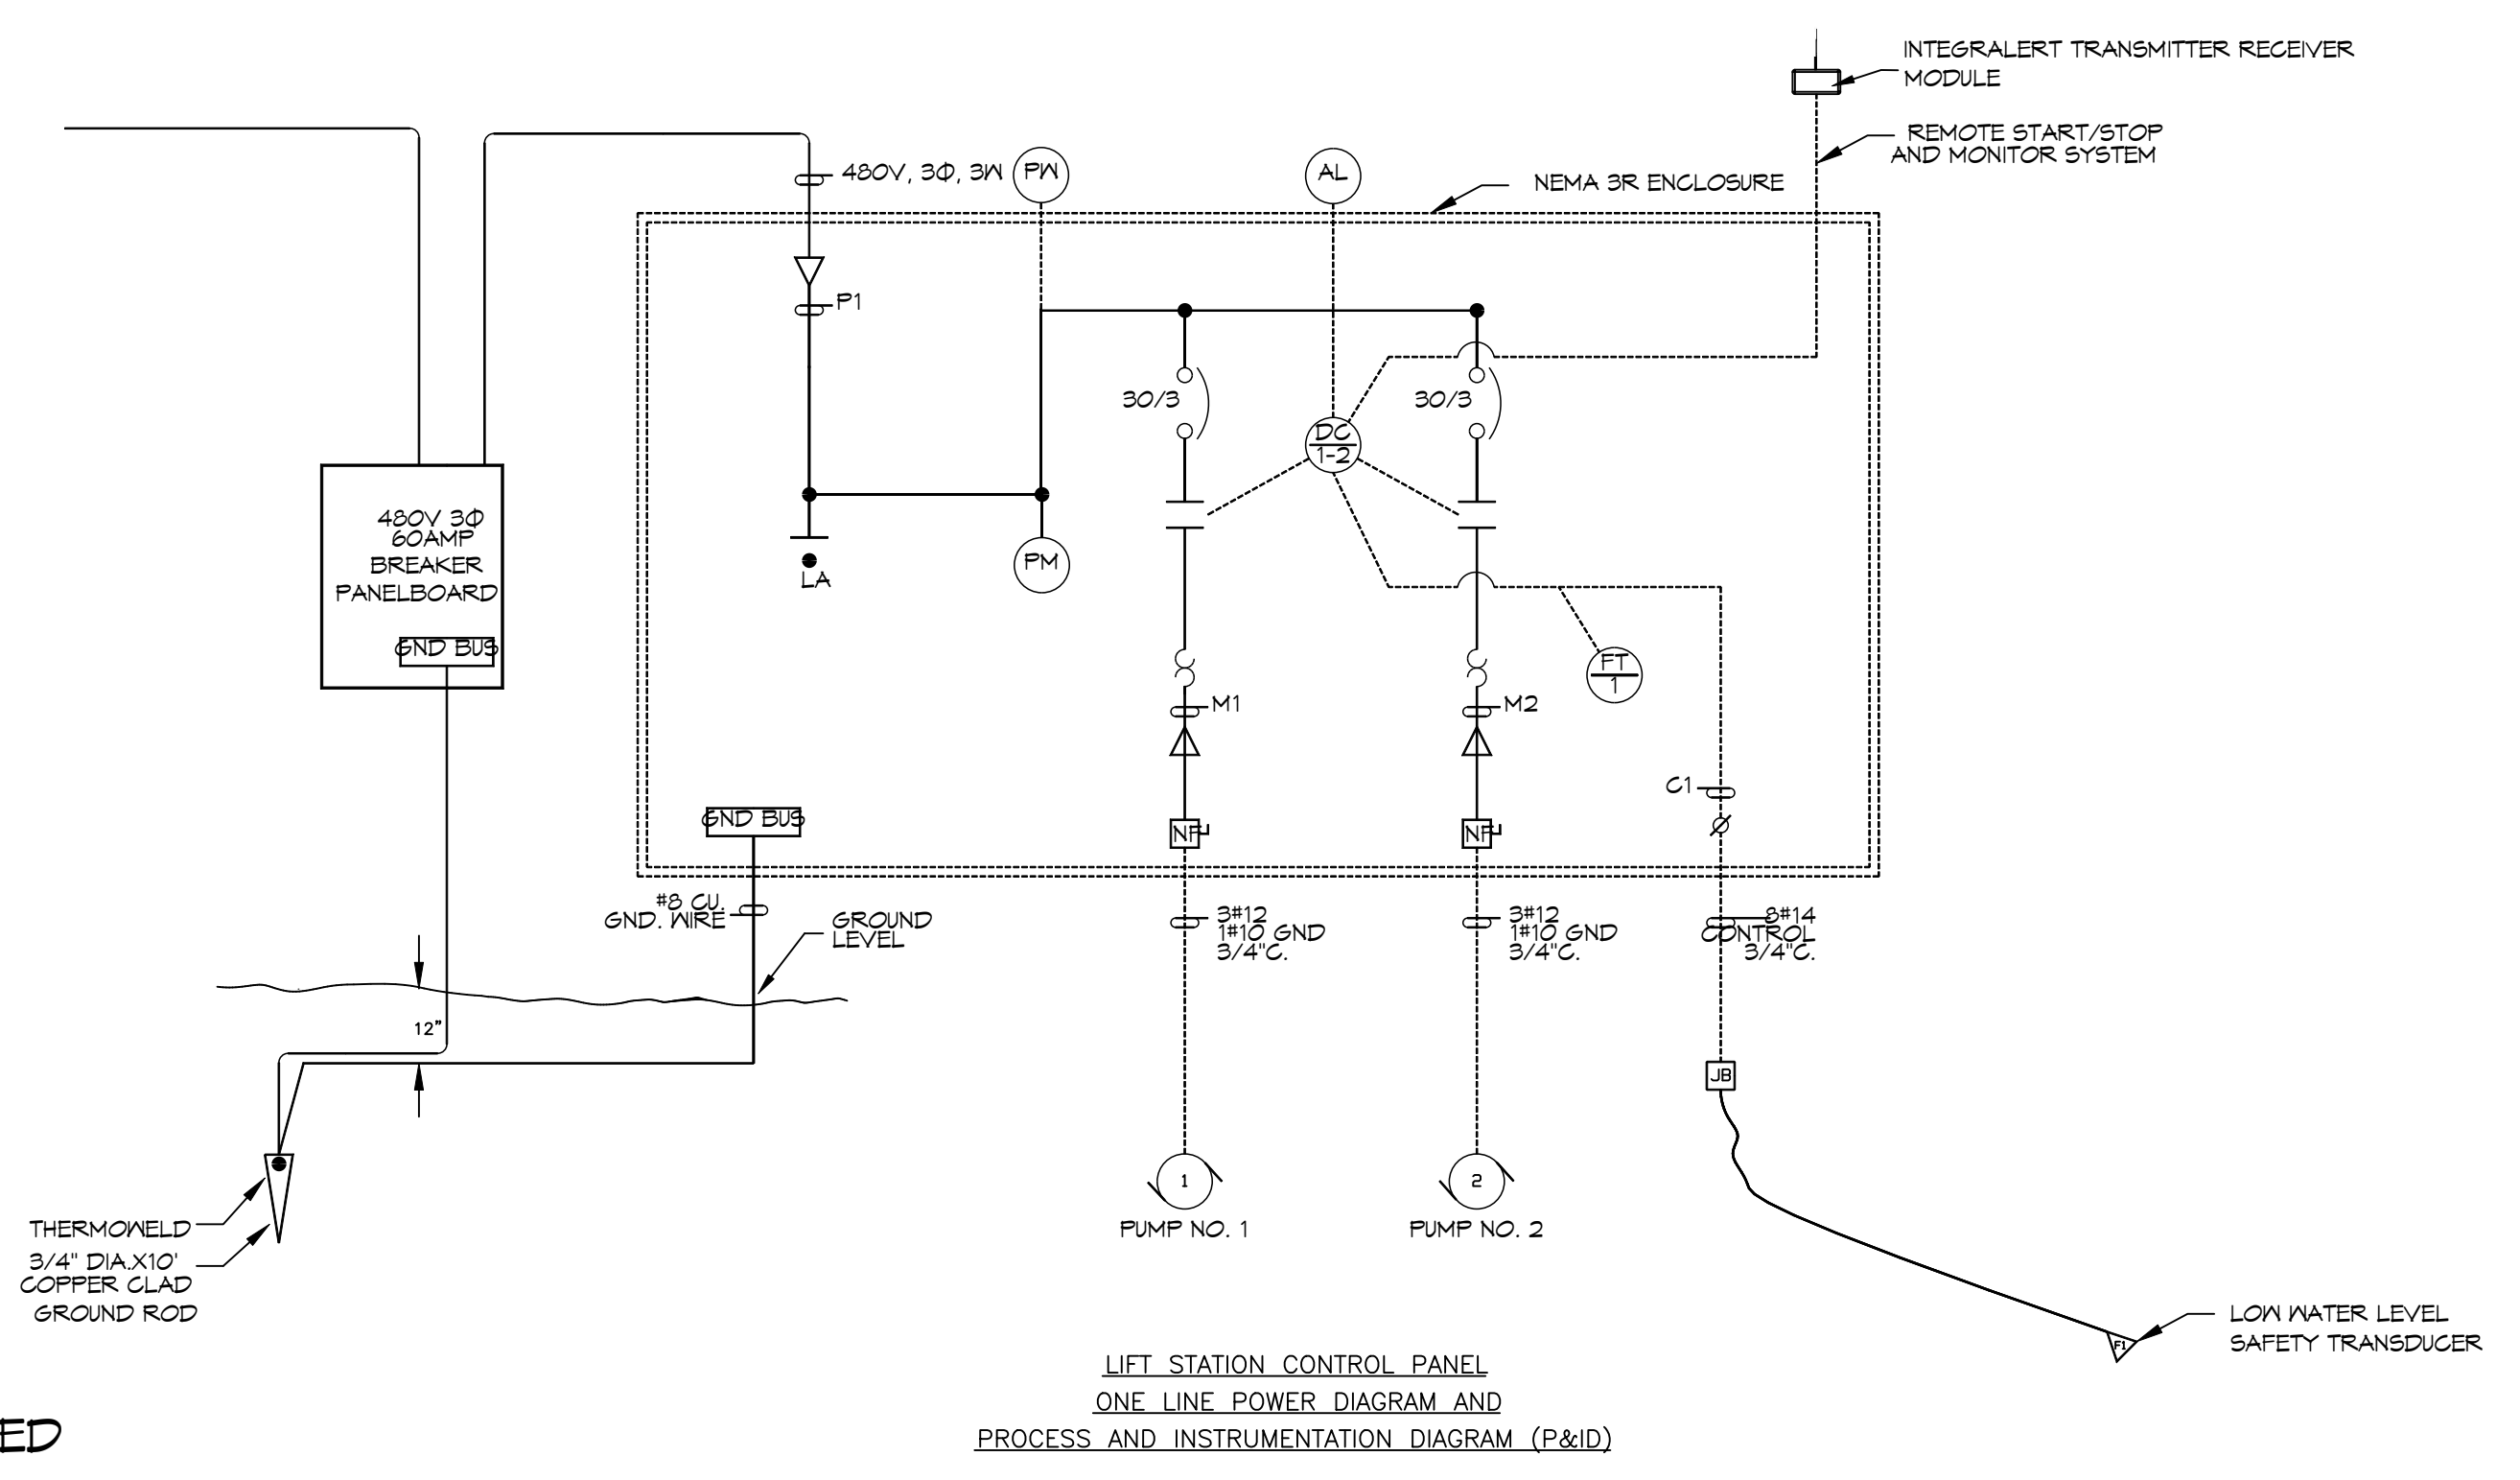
INTEGRALERT TRANSMITTER RECEIVER MODULE

REMOTE START/STOP AND MONITOR SYSTEM

480V, 3Φ, 3W

PW

AL

NEMA 3R ENCLOSURE

P1

30/3

30/3

DC
1-2

480V 3Φ
60AMP
BREAKER
PANELBOARD

GND BUS

LA

PM

FT
1

M1

M2

C1

GND BUS

NF

NF

#8 CU.
GND. WIRE

GROUND LEVEL

3#12
1#10 GND
3/4"C.

3#12
1#10 GND
3/4"C.

8#14
CONTROL
3/4"C.

12"

JB

1

2

PUMP NO. 1

PUMP NO. 2

THERMOWELD

3/4" DIA.X10'
COPPER CLAD
GROUND ROD

F1

LOW WATER LEVEL SAFETY TRANSDUCER

LIFT STATION CONTROL PANEL
ONE LINE POWER DIAGRAM AND
PROCESS AND INSTRUMENTATION DIAGRAM (P&ID)

ED